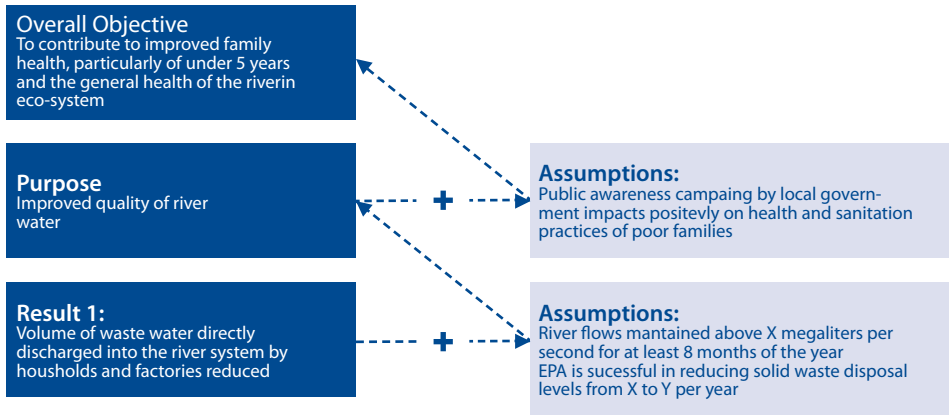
Overall Objective
To contribute to improved family health, particularly of under 5 years and the general health of the riverin eco-system

Purpose
Improved quality of river water

+

Assumptions:
Public awareness campaing by local government impacts positevly on health and sanitation practices of poor families

Result 1:
Volume of waste water directly discharged into the river system by housholds and factories reduced

+

Assumptions:
River flows mantained above X megaliters per second for at least 8 months of the year
EPA is sucessful in reducing solid waste disposal levels from X to Y per year